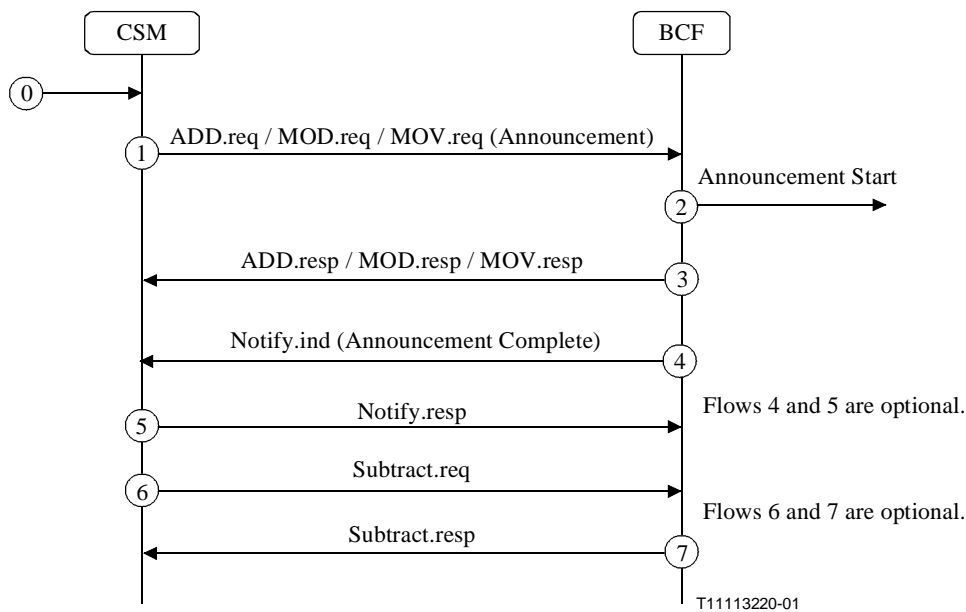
CSM

BCF

0

1

ADD.req / MOD.req / MOV.req (Announcement)

Announcement Start

2

ADD.resp / MOD.resp / MOV.resp

3

Notify.ind (Announcement Complete)

4

5

Notify.resp

Flows 4 and 5 are optional.

6

Subtract.req

Flows 6 and 7 are optional.

Subtract.resp

7

T11113220-01